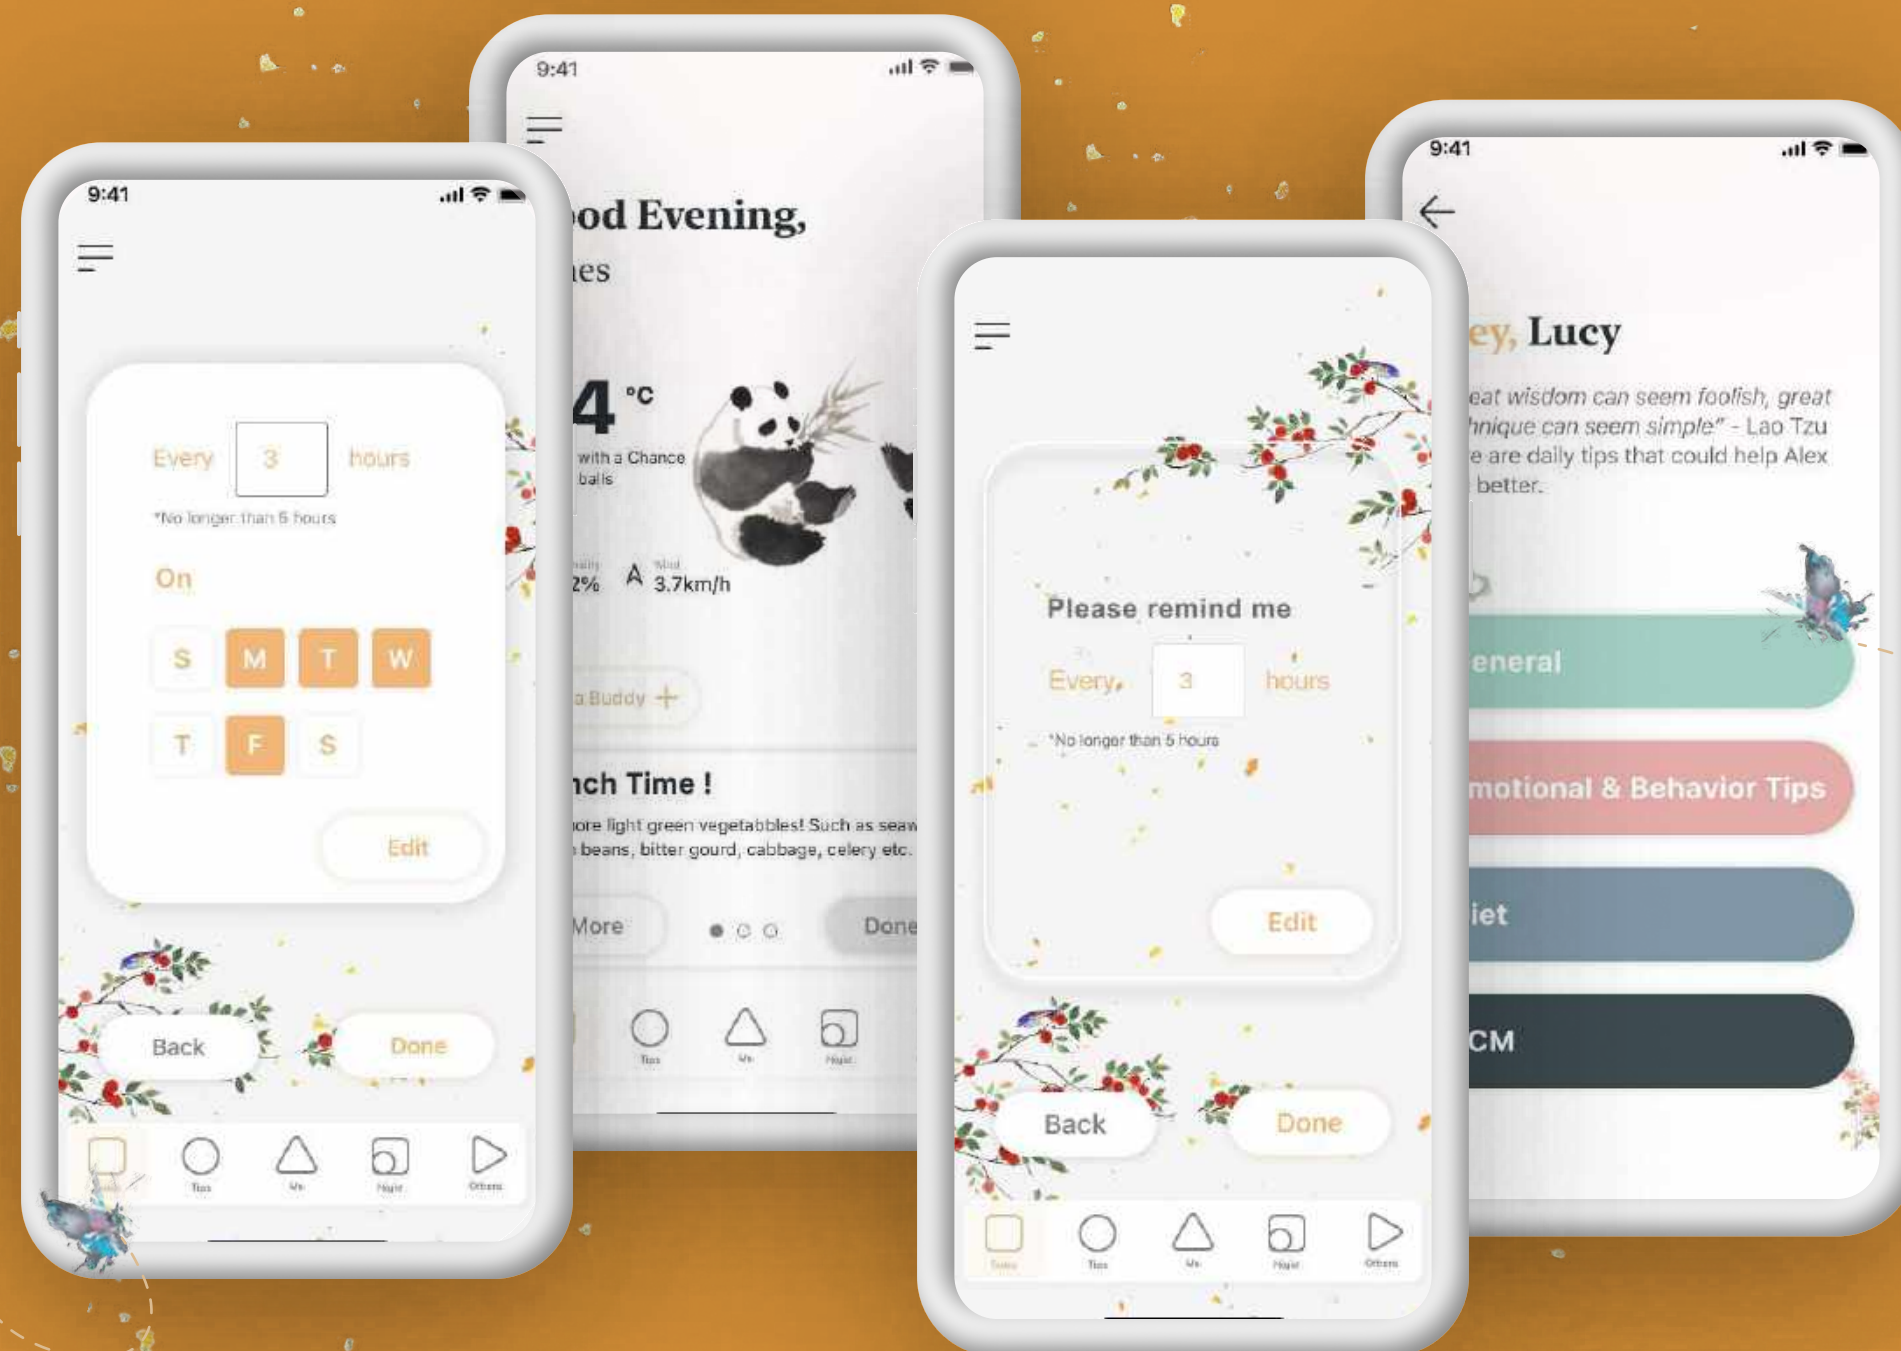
9:41

Every 3 hours

*No longer than 5 hours

On

S M T W

T F S

Edit

Back Done

Tips Me Night Others

9:41

ood Evening,

nes

4 °C

with a Chance balls

2% 3.7km/h

a Buddy +

nch Time !

ore light green vegetabbles! Such as seaw beans, bitter gourd, cabbage, celery etc.

More Done

Tips Me Night

9:41

Please remind me

Every 3 hours

*No longer than 5 hours

Edit

Back Done

Tips Me Night Others

9:41

ey, Lucy

eat wisdom can seem foolish, great hnique can seem simple" - Lao Tzu e are daily tips that could help Alex better.

eneral

motional & Behavior Tips

iet

CM